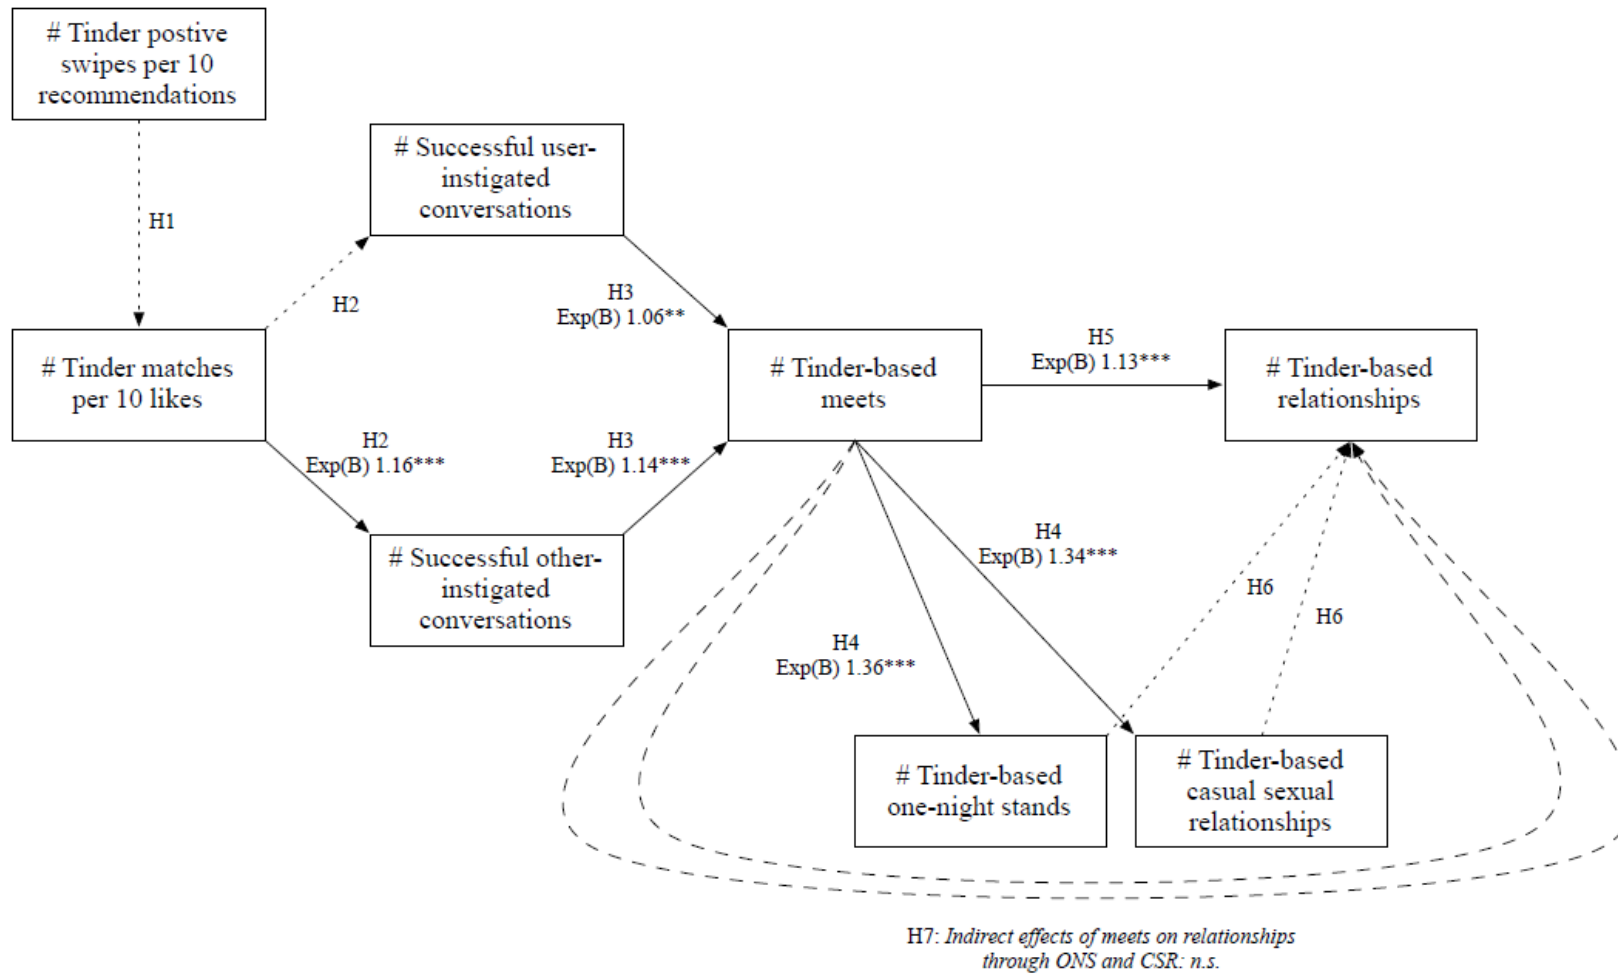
# Tinder postive swipes per 10 recommendations

H1

# Successful user-instigated conversations

H2

H3
Exp(B) 1.06**

# Tinder matches per 10 likes

# Tinder-based meets

H5
Exp(B) 1.13***

# Tinder-based relationships

H2
Exp(B) 1.16***

H3
Exp(B) 1.14***

# Successful other-instigated conversations

H4
Exp(B) 1.34***

H6

H6

H4
Exp(B) 1.36***

# Tinder-based one-night stands

# Tinder-based casual sexual relationships

H7: *Indirect effects of meets on relationships through ONS and CSR: n.s.*